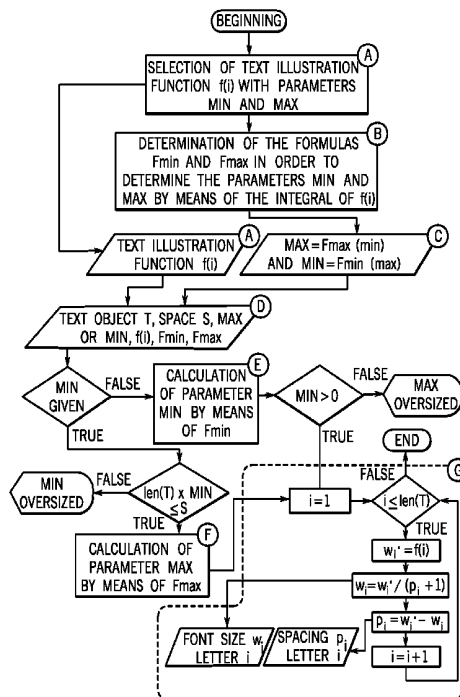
BEGINNING

SELECTION OF TEXT ILLUSTRATION FUNCTION f(i) WITH PARAMETERS MIN AND MAX
A

DETERMINATION OF THE FORMULAS Fmin AND Fmax IN ORDER TO DETERMINE THE PARAMETERS MIN AND MAX BY MEANS OF THE INTEGRAL OF f(i)
B

TEXT ILLUSTRATION FUNCTION f(i)
A

MAX = Fmax (min) AND MIN = Fmin (max)
C

TEXT OBJECT T, SPACE S, MAX OR MIN, f(i), Fmin, Fmax
D

MIN GIVEN

FALSE

TRUE

CALCULATION OF PARAMETER MIN BY MEANS OF Fmin
E

MIN > 0

FALSE

TRUE

MAX OVERSIZED

END

FALSE

G

MIN OVERSIZED

FALSE

len(T) x MIN ≤S

TRUE

i = 1

i ≤ len(T)

TRUE

CALCULATION OF PARAMETER MAX BY MEANS OF Fmax
F

$w_i' = f(i)$

$w_i = w_i' / (p_i + 1)$

$p_i = w_i' - w_i$

i = i + 1

FONT SIZE $w_i$ LETTER i

SPACING $p_i$ LETTER i